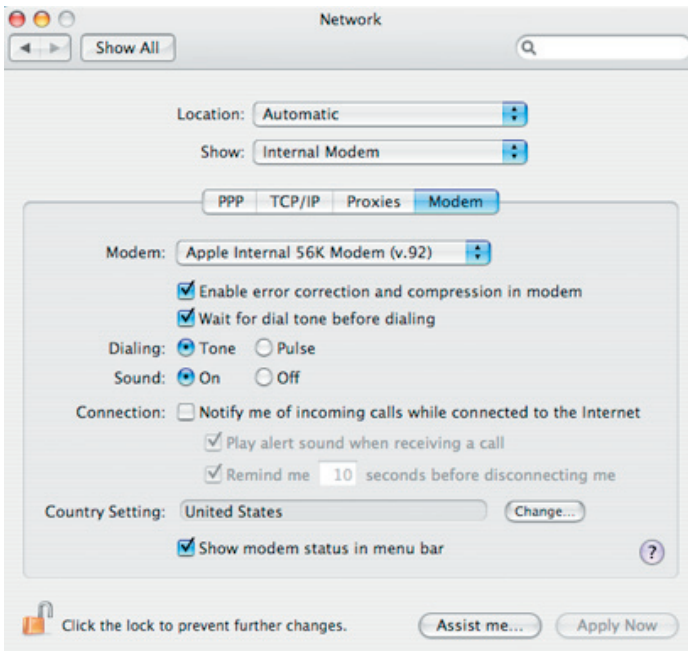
Network

Show All

Location: Automatic

Show: Internal Modem

PPP TCP/IP Proxies Modem

Modem: Apple Internal 56K Modem (v.92)

Enable error correction and compression in modem

Wait for dial tone before dialing

Dialing: Tone Pulse

Sound: On Off

Connection: Notify me of incoming calls while connected to the Internet

Play alert sound when receiving a call

Remind me 10 seconds before disconnecting me

Country Setting: United States Change...

Show modem status in menu bar

?

Click the lock to prevent further changes.

Assist me...

Apply Now